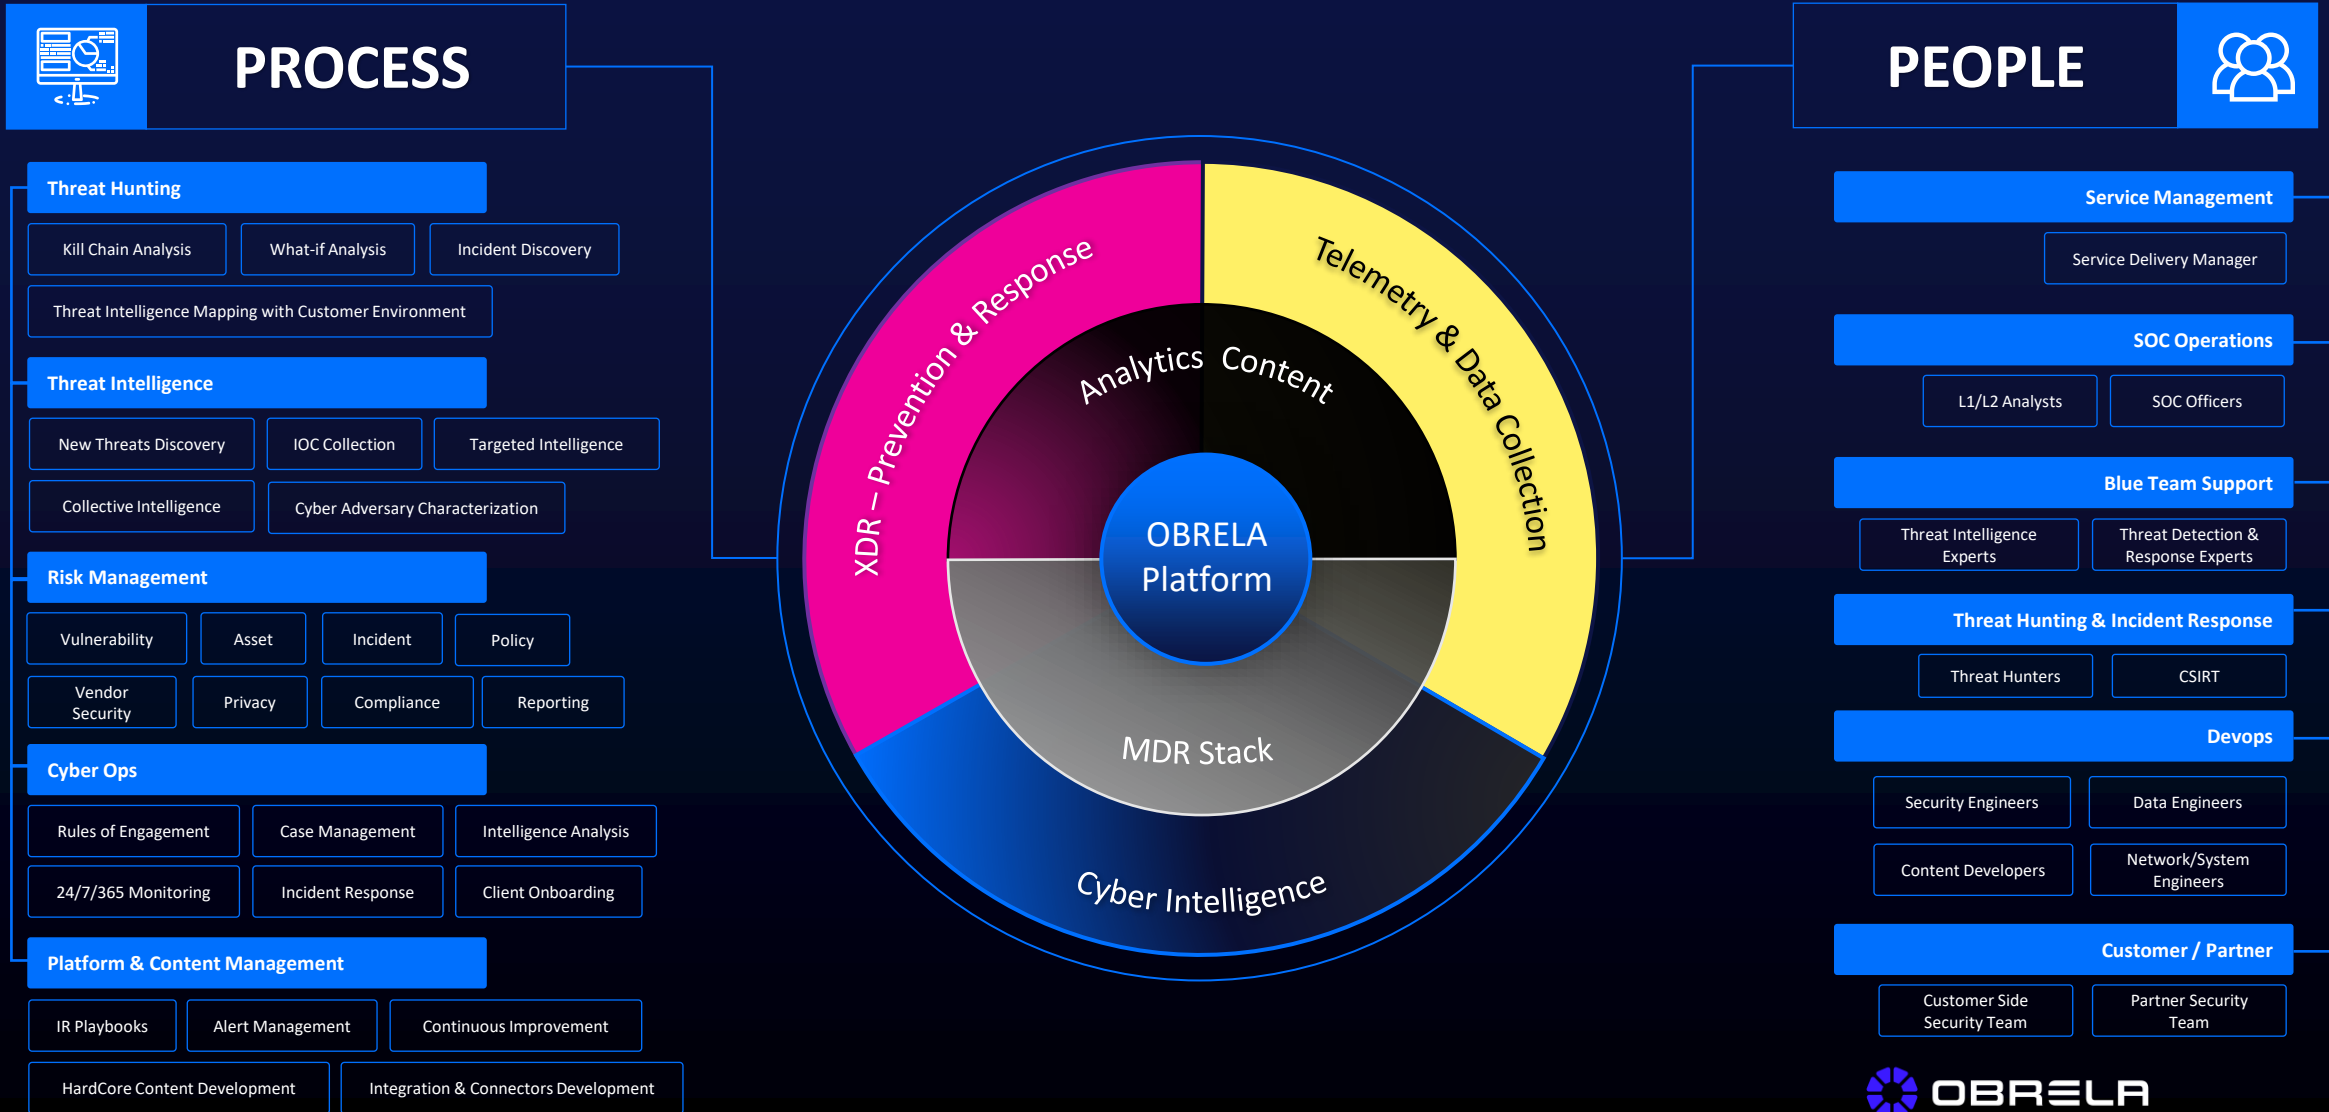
PROCESS

Threat Hunting

Kill Chain Analysis

What-if Analysis

Incident Discovery

Threat Intelligence Mapping with Customer Environment

Threat Intelligence

New Threats Discovery

IOC Collection

Targeted Intelligence

Collective Intelligence

Cyber Adversary Characterization

Risk Management

Vulnerability

Asset

Incident

Policy

Vendor Security

Privacy

Compliance

Reporting

Cyber Ops

Rules of Engagement

Case Management

Intelligence Analysis

24/7/365 Monitoring

Incident Response

Client Onboarding

Platform & Content Management

IR Playbooks

Alert Management

Continuous Improvement

HardCore Content Development

Integration & Connectors Development

XDR – Prevention & Response

Telemetry & Data Collection

Analytics

Content

OBRELA Platform

MDR Stack

Cyber Intelligence

PEOPLE

Service Management

Service Delivery Manager

SOC Operations

L1/L2 Analysts

SOC Officers

Blue Team Support

Threat Intelligence Experts

Threat Detection & Response Experts

Threat Hunting & Incident Response

Threat Hunters

CSIRT

Devops

Security Engineers

Data Engineers

Content Developers

Network/System Engineers

Customer / Partner

Customer Side Security Team

Partner Security Team

OBRELA